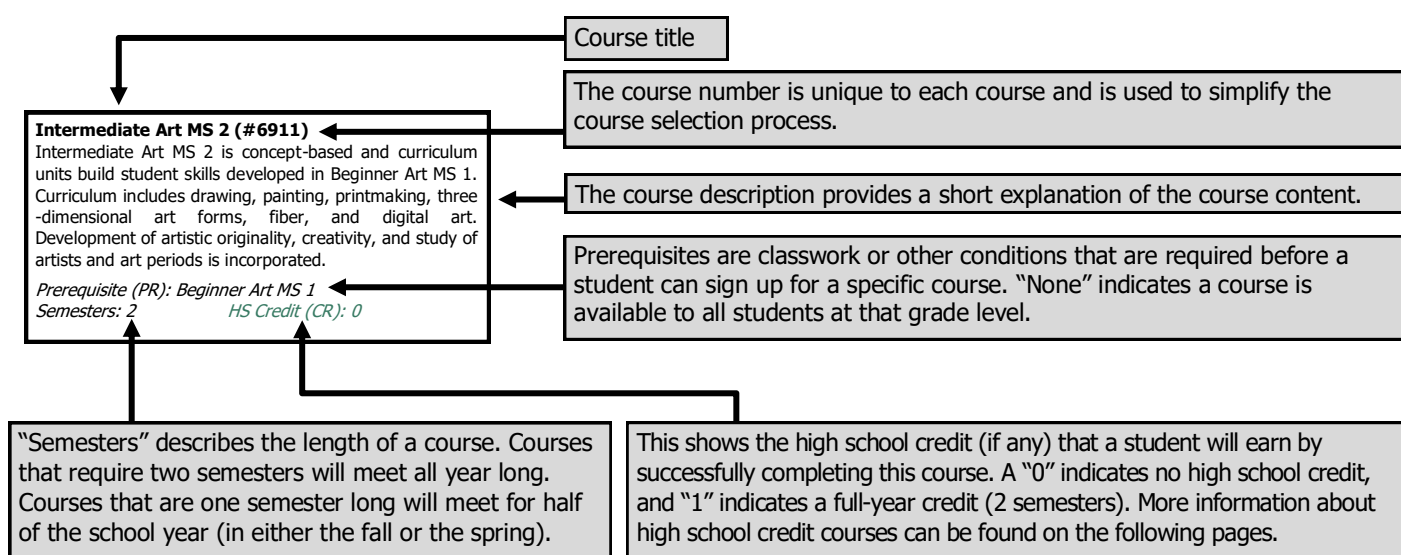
Course title

Intermediate Art MS 2 (#6911)
Intermediate Art MS 2 is concept-based and curriculum units build student skills developed in Beginner Art MS 1. Curriculum includes drawing, painting, printmaking, three-dimensional art forms, fiber, and digital art. Development of artistic originality, creativity, and study of artists and art periods is incorporated.

Prerequisite (PR): Beginner Art MS 1
Semesters: 2 HS Credit (CR): 0

The course number is unique to each course and is used to simplify the course selection process.

The course description provides a short explanation of the course content.

Prerequisites are classwork or other conditions that are required before a student can sign up for a specific course. "None" indicates a course is available to all students at that grade level.

"Semesters" describes the length of a course. Courses that require two semesters will meet all year long. Courses that are one semester long will meet for half of the school year (in either the fall or the spring).

This shows the high school credit (if any) that a student will earn by successfully completing this course. A "0" indicates no high school credit, and "1" indicates a full-year credit (2 semesters). More information about high school credit courses can be found on the following pages.